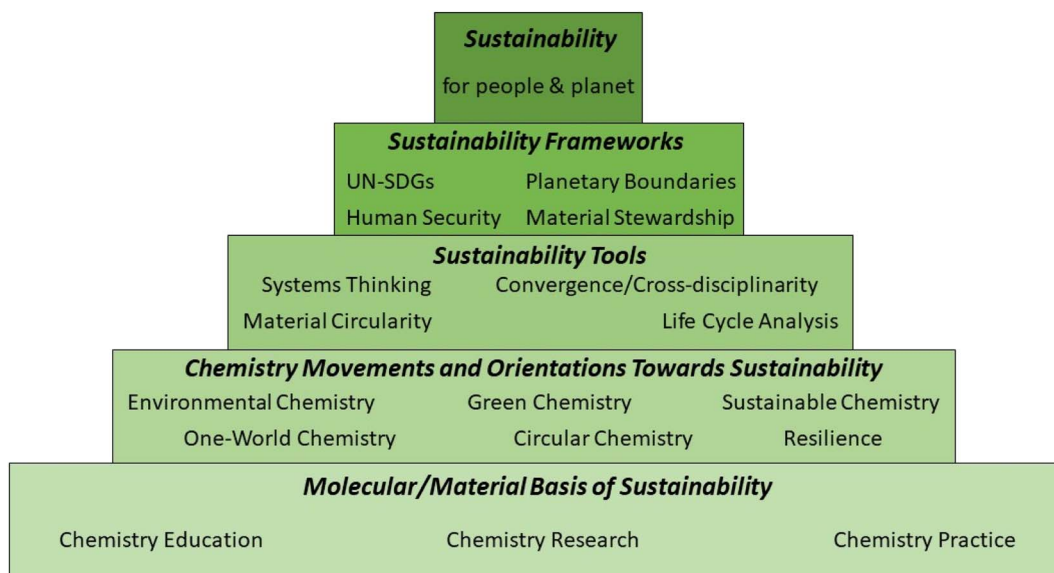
Sustainability

for people & planet

Sustainability Frameworks

UN-SDGs Planetary Boundaries

Human Security Material Stewardship

Sustainability Tools

Systems Thinking Convergence/Cross-disciplinarity

Material Circularity Life Cycle Analysis

Chemistry Movements and Orientations Towards Sustainability

Environmental Chemistry Green Chemistry Sustainable Chemistry

One-World Chemistry Circular Chemistry Resilience

Molecular/Material Basis of Sustainability

Chemistry Education Chemistry Research Chemistry Practice